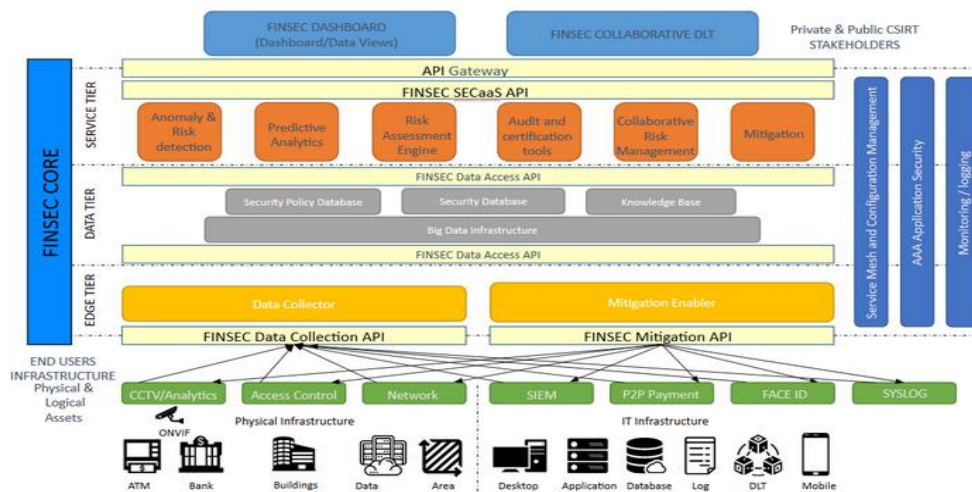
FINSEC DASHBOARD
(Dashboard/Data Views)

FINSEC COLLABORATIVE DLT

Private & Public CSIRT STAKEHOLDERS

FINSEC CORE

SERVICE TIER

API Gateway

FINSEC SECaaS API

Anomaly & Risk detection

Predictive Analytics

Risk Assessment Engine

Audit and certification tools

Collaborative Risk Management

Mitigation

DATA TIER

FINSEC Data Access API

Security Policy Database

Security Database

Knowledge Base

Big Data Infrastructure

FINSEC Data Access API

EDGE TIER

Data Collector

Mitigation Enabler

FINSEC Data Collection API

FINSEC Mitigation API

Service Mesh and Configuration Management

AAA Application Security

Monitoring / logging

END USERS INFRASTRUCTURE Physical & Logical Assets

CCTV/Analytics

Access Control

Network

SIEM

P2P Payment

FACE ID

SYSLOG

ONVIF

Physical Infrastructure

IT Infrastructure

ATM

Bank

Buildings

Data

Area

Desktop

Application

Database

Log

DLT

Mobile